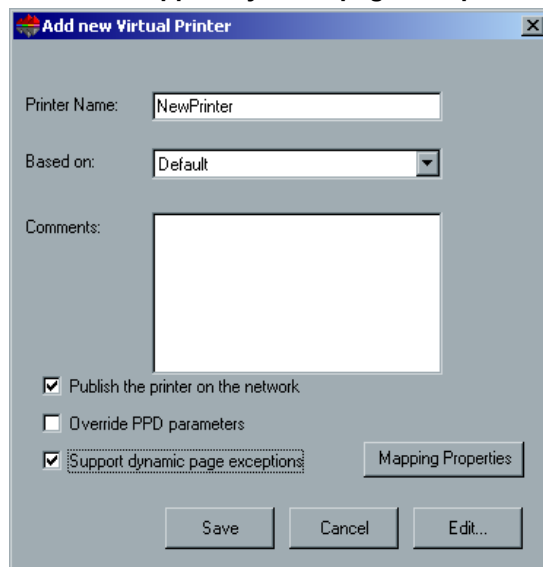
Add new Virtual Printer

Printer Name: NewPrinter

Based on: Default

Comments:

Publish the printer on the network

Override PPD parameters

Support dynamic page exceptions

Mapping Properties

Save

Cancel

Edit...